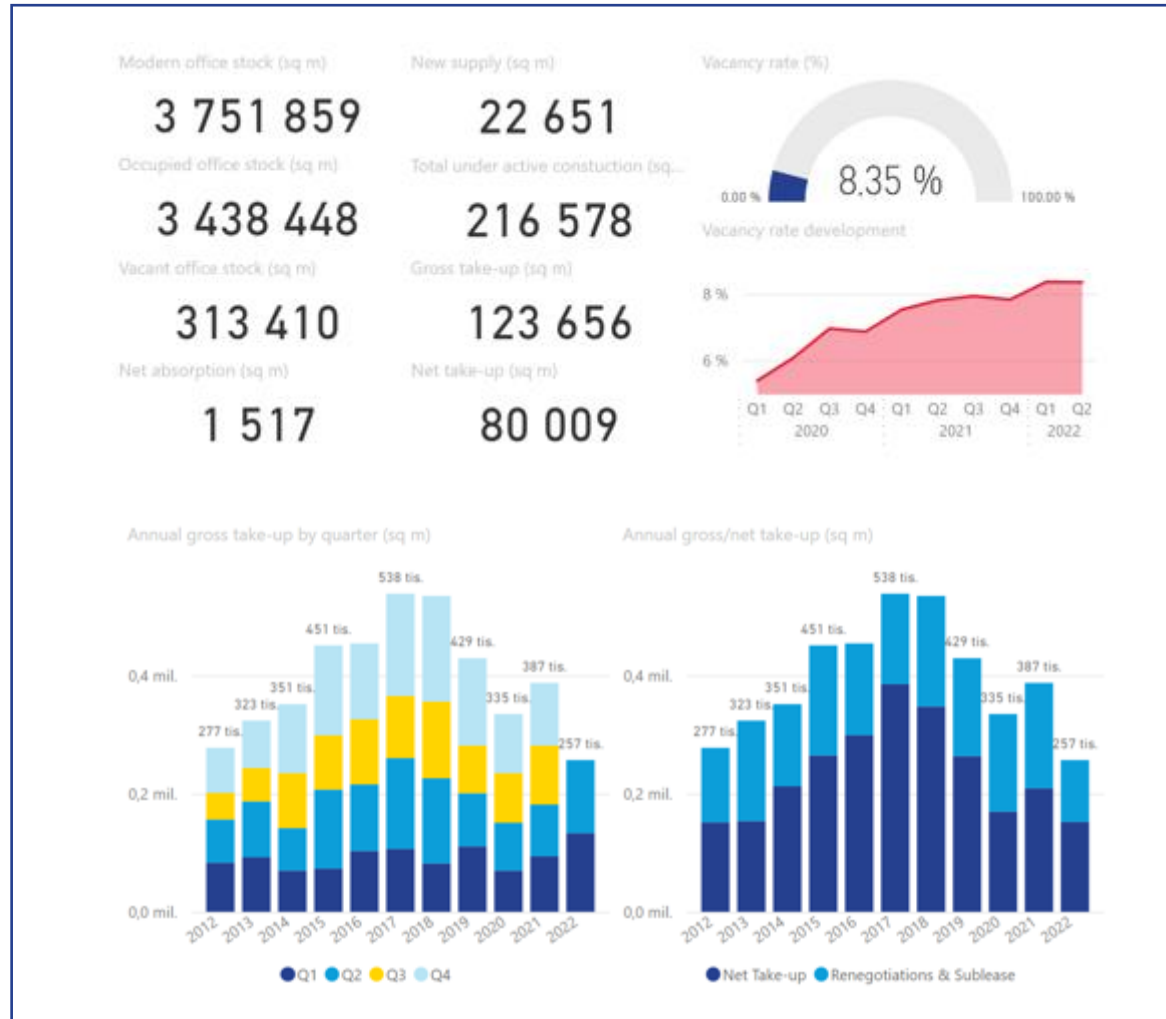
Modern office stock (sq m)

3 751 859

Occupied office stock (sq m)

3 438 448

Vacant office stock (sq m)

313 410

Net absorption (sq m)

1 517

New supply (sq m)

22 651

Total under active constuction (sq...

216 578

Gross take-up (sq m)

123 656

Net take-up (sq m)

80 009

Vacancy rate (%)

0.00 %

8.35 %

100.00 %

Vacancy rate development

8 %

6 %

Q1 Q2 Q3 Q4 Q1 Q2 Q3 Q4 Q1 Q2

2020 2021 2022

Annual gross take-up by quarter (sq m)

0,4 mil.

0,2 mil.

0,0 mil.

277 tis. 323 tis. 351 tis. 451 tis. 538 tis. 429 tis. 335 tis. 387 tis. 257 tis.

2012 2013 2014 2015 2016 2017 2018 2019 2020 2021 2022

Q1 Q2 Q3 Q4

Annual gross/net take-up (sq m)

0,4 mil.

0,2 mil.

0,0 mil.

277 tis. 323 tis. 351 tis. 451 tis. 538 tis. 429 tis. 335 tis. 387 tis. 257 tis.

2012 2013 2014 2015 2016 2017 2018 2019 2020 2021 2022

Net Take-up Renegotiations & Sublease